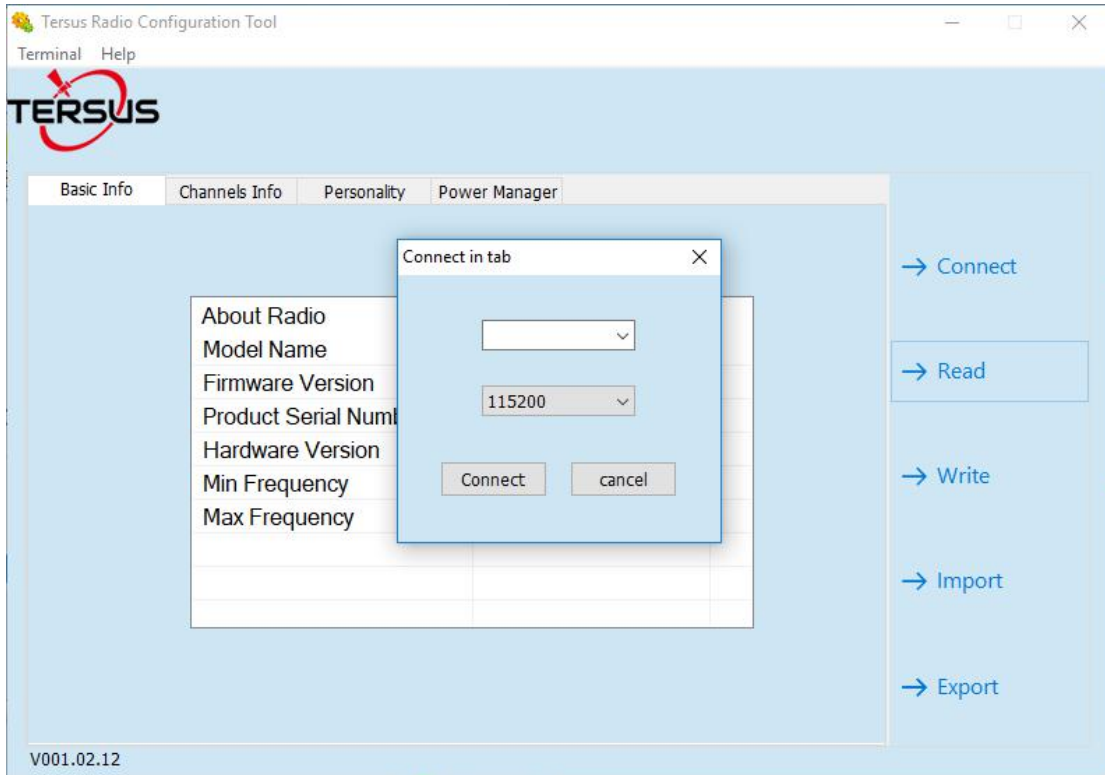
Tersus Radio Configuration Tool

Terminal Help

TERSUS

Basic Info | Channels Info | Personality | Power Manager

About Radio
Model Name
Firmware Version
Product Serial Numb
Hardware Version
Min Frequency
Max Frequency

Connect in tab

115200

Connect cancel

→ Connect
→ Read
→ Write
→ Import
→ Export

V001.02.12